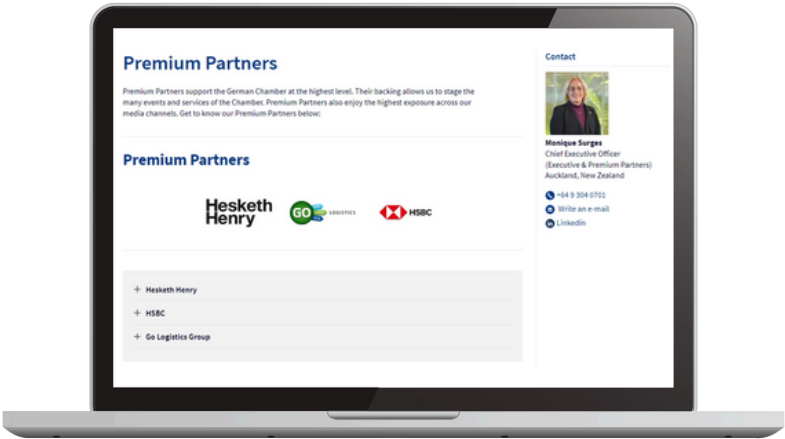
Premium Partners

Premium Partners support the German Chamber at the highest level. Their backing allows us to stage the many events and services of the Chamber. Premium Partners also enjoy the highest exposure across our media channels. Get to know our Premium Partners below:

Premium Partners

Hesketh Henry

GO LOGISTICS

HSBC

+ Hesketh Henry

+ HSBC

+ Go Logistics Group

Contact

Monique Surges
Chief Executive Officer
(Executive & Premium Partners)
Auckland, New Zealand

+64 9 304 0701

Write an e-mail

LinkedIn